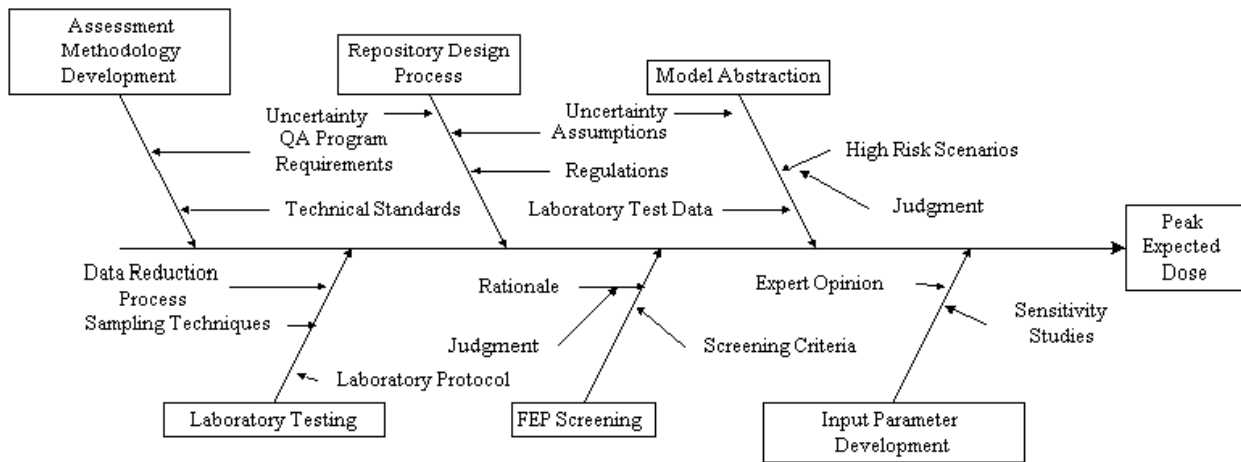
Assessment Methodology Development

Repository Design Process

Model Abstraction

Uncertainty
QA Program
Requirements

Technical Standards

Uncertainty
Assumptions

Regulations

Laboratory Test Data

High Risk Scenarios

Judgment

Peak Expected Dose

Data Reduction Process
Sampling Techniques

Laboratory Protocol

Rationale

Judgment

Screening Criteria

Expert Opinion

Sensitivity Studies

Laboratory Testing

FEP Screening

Input Parameter Development